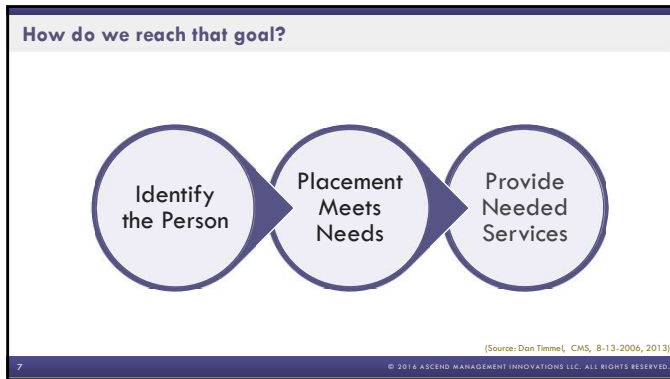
How do we reach that goal?

Identify the Person

Placement Meets Needs

Provide Needed Services

(Source: Dan Timmel, CMS, 8-13-2006, 2013)

7

© 2016 ASCEND MANAGEMENT INNOVATIONS LLC. ALL RIGHTS RESERVED.